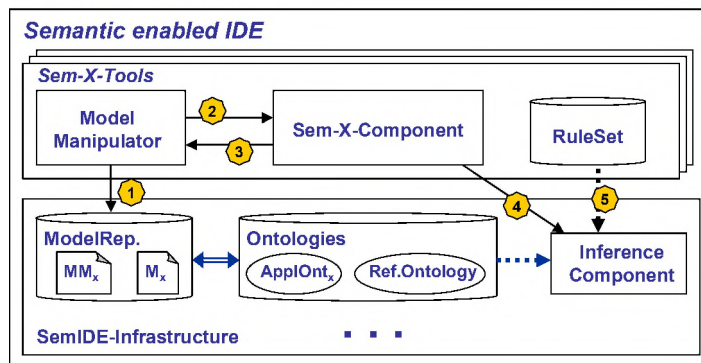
Semantic enabled IDE

Sem-X-Tools

Model Manipulator

2

3

Sem-X-Component

RuleSet

1

4

5

ModelRep.

$MM_x$

$M_x$

Ontologies

$ApplOnt_x$

Ref.Ontology

Inference Component

SemIDE-Infrastructure

...